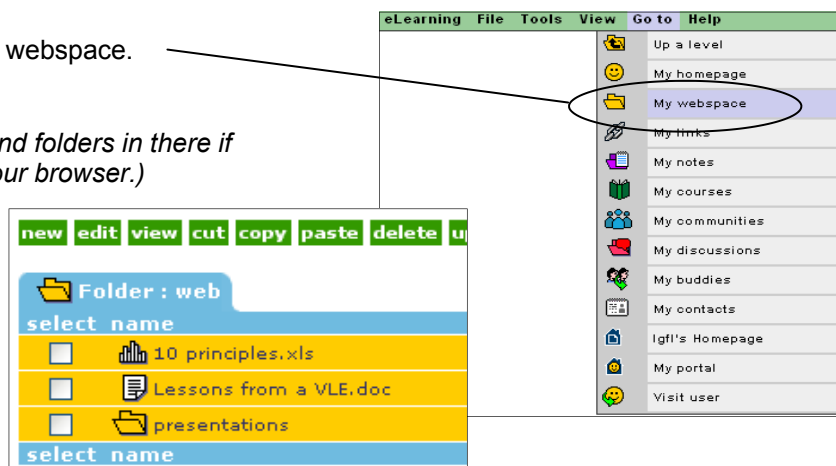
webspace.

nd folders in there if
ur browser.)

eLearning File Tools View Go to Help

Up a level
My homepage
My webspace
My links
My notes
My courses
My communities
My discussions
My buddies
My contacts
lgfl's Homepage
My portal
Visit user

new edit view cut copy paste delete u

Folder : web

| select | name |
|---|---|
| | 10 principles.xls |
| | Lessons from a VLE.doc |
| | presentations |
| select | name |